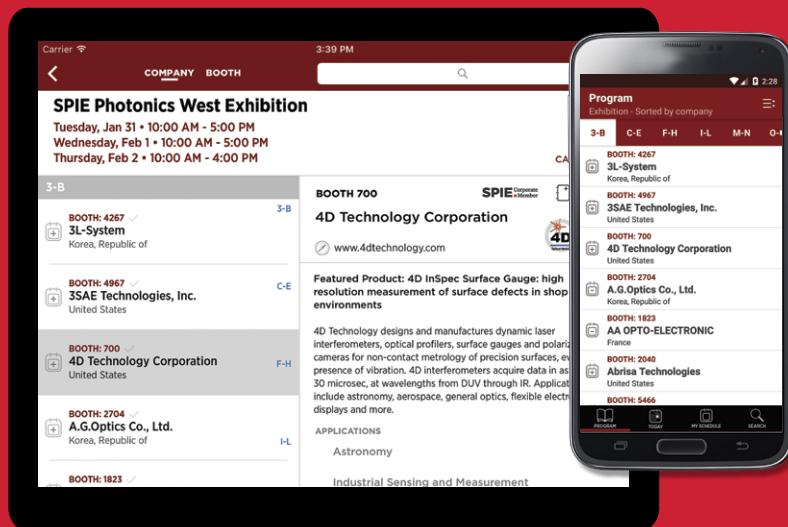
Carrier

3:39 PM

COMPANY BOOTH

SPIE Photonics West Exhibition

Tuesday, Jan 31 • 10:00 AM - 5:00 PM
Wednesday, Feb 1 • 10:00 AM - 5:00 PM
Thursday, Feb 2 • 10:00 AM - 4:00 PM

CA

3-B

BOOTH: 4267
3L-System
Korea, Republic of

3-B

BOOTH: 4967
3SAE Technologies, Inc.
United States

C-E

BOOTH: 700
4D Technology Corporation
United States

F-H

BOOTH: 2704
A.G.Optics Co., Ltd.
Korea, Republic of

I-L

BOOTH: 1823

BOOTH 700

SPIE Corporate Member

4D Technology Corporation

www.4dtechnology.com

Featured Product: 4D InSpec Surface Gauge: high resolution measurement of surface defects in shop environments

4D Technology designs and manufactures dynamic laser interferometers, optical profilers, surface gauges and polariz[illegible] cameras for non-contact metrology of precision surfaces, ev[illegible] presence of vibration. 4D interferometers acquire data in as 30 microsec, at wavelengths from DUV through IR. Applicat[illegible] include astronomy, aerospace, general optics, flexible electr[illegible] displays and more.

APPLICATIONS

Astronomy

Industrial Sensing and Measurement

2:28

Program
Exhibition - Sorted by company

3-B C-E F-H I-L M-N O-

BOOTH: 4267
3L-System
Korea, Republic of

BOOTH: 4967
3SAE Technologies, Inc.
United States

BOOTH: 700
4D Technology Corporation
United States

BOOTH: 2704
A.G.Optics Co., Ltd.
Korea, Republic of

BOOTH: 1823
AA OPTO-ELECTRONIC
France

BOOTH: 2040
Abrisa Technologies
United States

BOOTH: 5466

PROGRAM TODAY MY SCHEDULE SEARCH